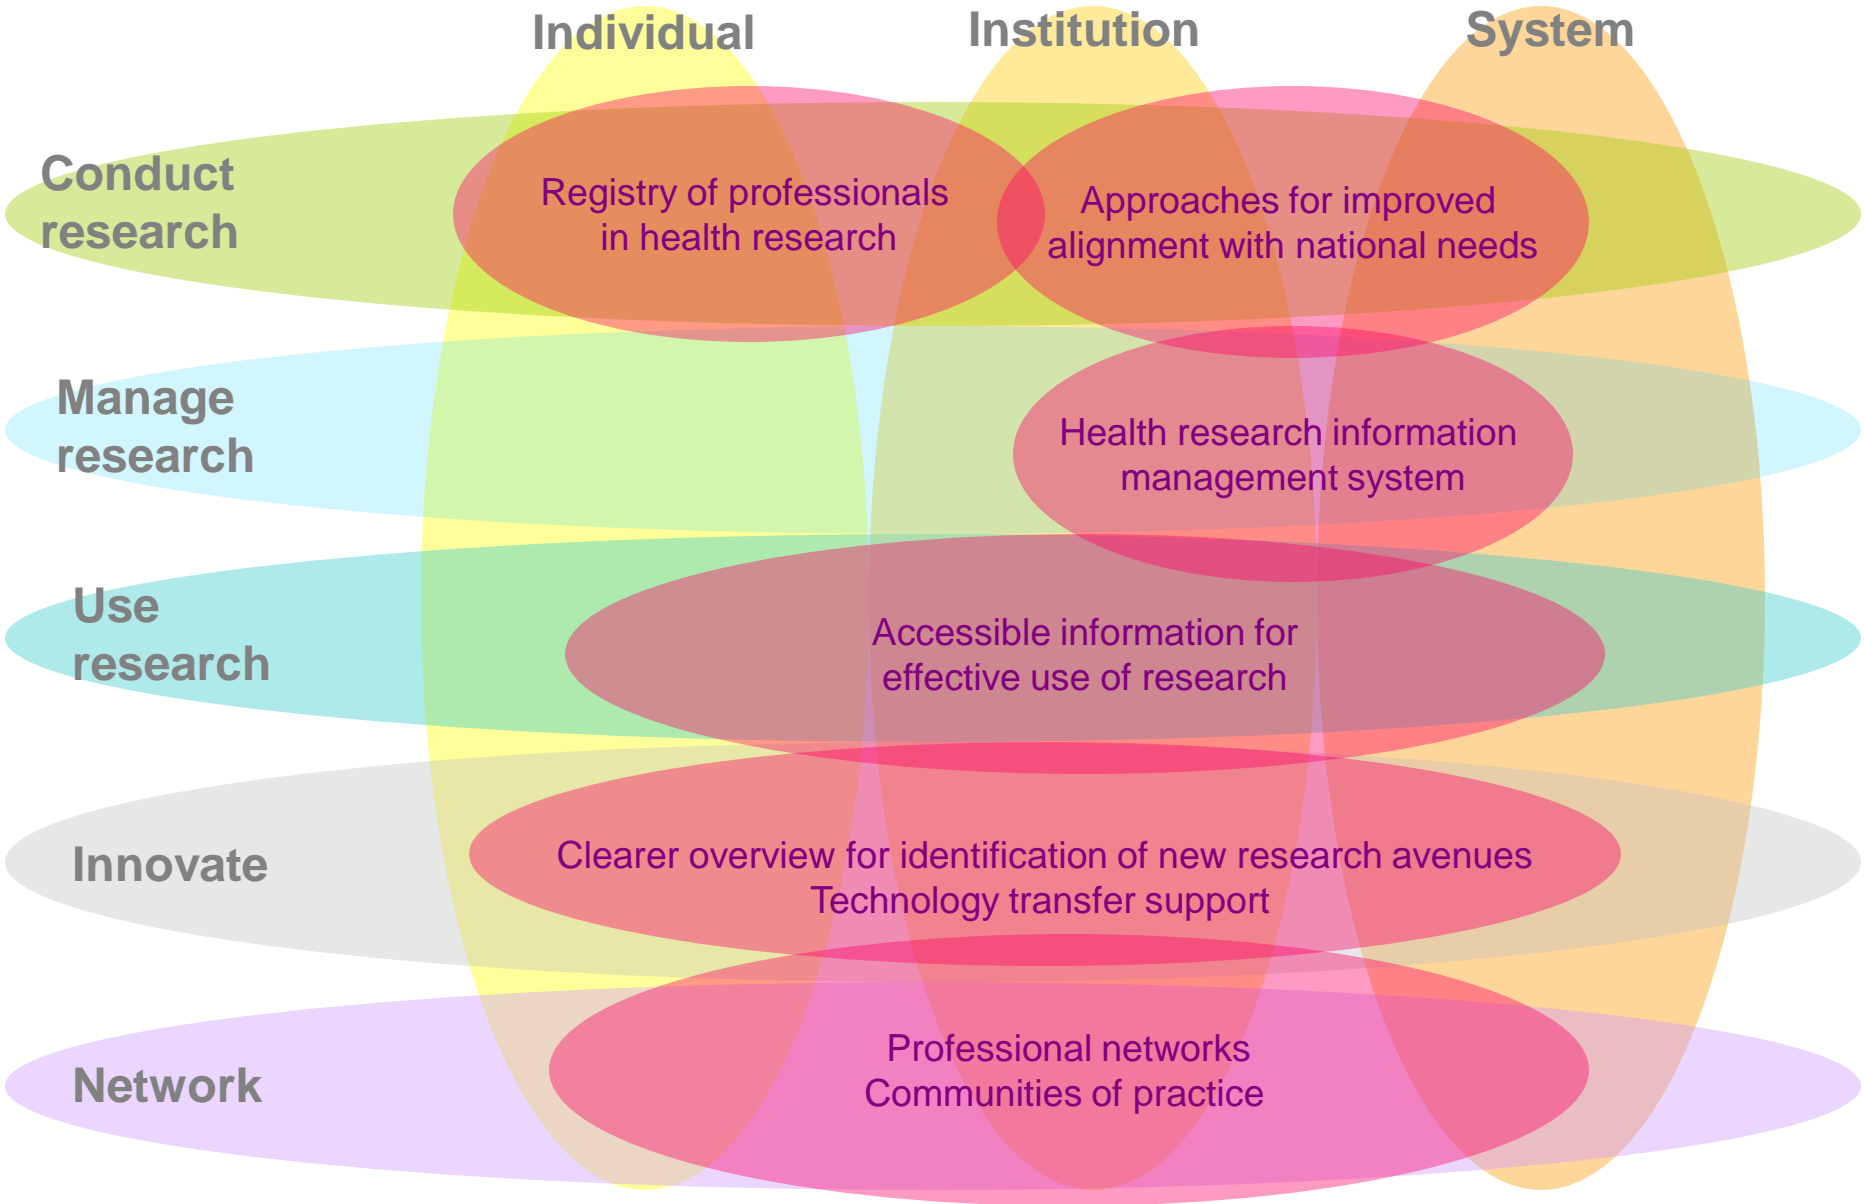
Individual

Institution

System

Conduct research

Registry of professionals in health research

Approaches for improved alignment with national needs

Manage research

Health research information management system

Use research

Accessible information for effective use of research

Innovate

Clearer overview for identification of new research avenues
Technology transfer support

Network

Professional networks
Communities of practice